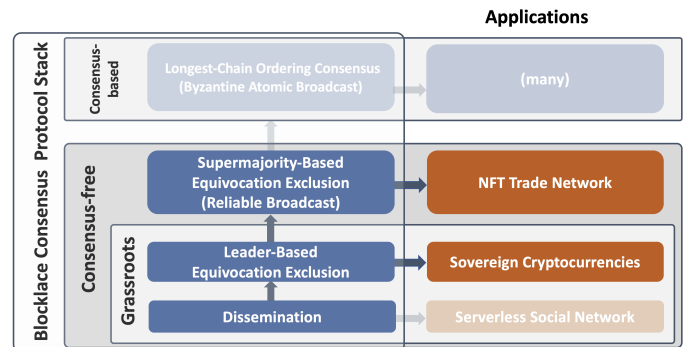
Applications

Blocklace Consensus Protocol Stack

Consensus-based

Longest-Chain Ordering Consensus (Byzantine Atomic Broadcast)

(many)

Consensus-free

Supermajority-Based Equivocation Exclusion (Reliable Broadcast)

NFT Trade Network

Grassroots

Leader-Based Equivocation Exclusion

Sovereign Cryptocurrencies

Dissemination

Serverless Social Network